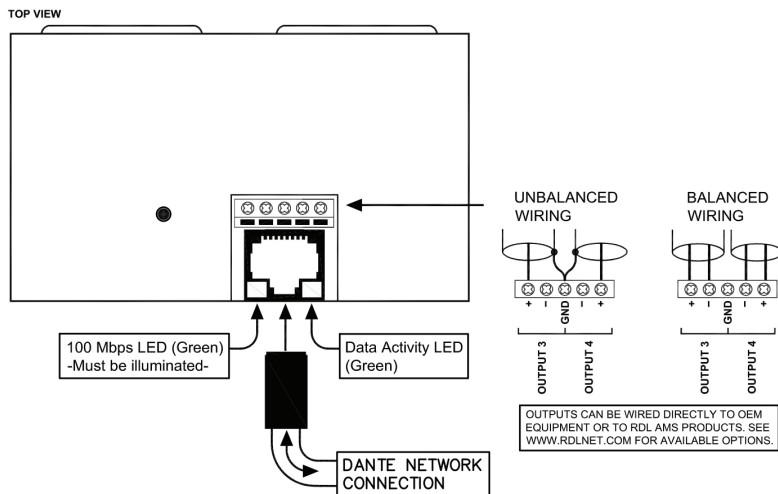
TOP VIEW

UNBALANCED WIRING

BALANCED WIRING

+ - GND - +

OUTPUT 3

OUTPUT 4

+ - GND - +

OUTPUT 3

OUTPUT 4

100 Mbps LED (Green) -Must be illuminated-

Data Activity LED (Green)

OUTPUTS CAN BE WIRED DIRECTLY TO OEM EQUIPMENT OR TO RDL AMS PRODUCTS. SEE WWW.RDLNET.COM FOR AVAILABLE OPTIONS.

DANTE NETWORK CONNECTION